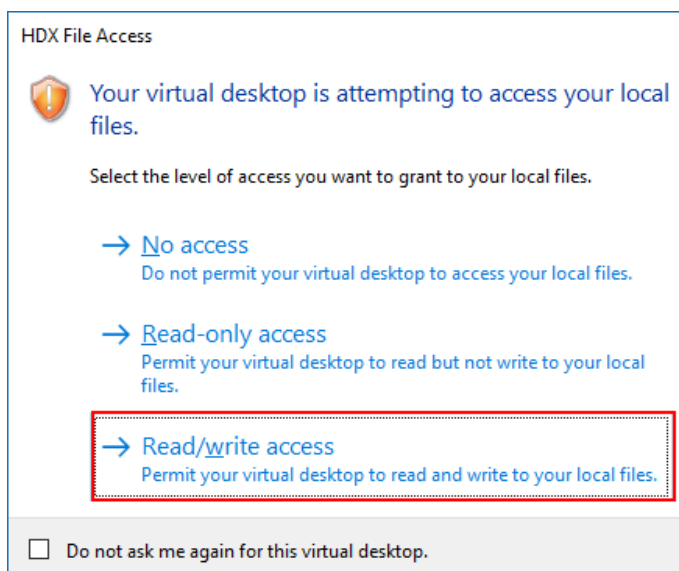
HDX File Access

Your virtual desktop is attempting to access your local files.

Select the level of access you want to grant to your local files.

→ No access
Do not permit your virtual desktop to access your local files.

→ Read-only access
Permit your virtual desktop to read but not write to your local files.

→ Read/write access
Permit your virtual desktop to read and write to your local files.

Do not ask me again for this virtual desktop.